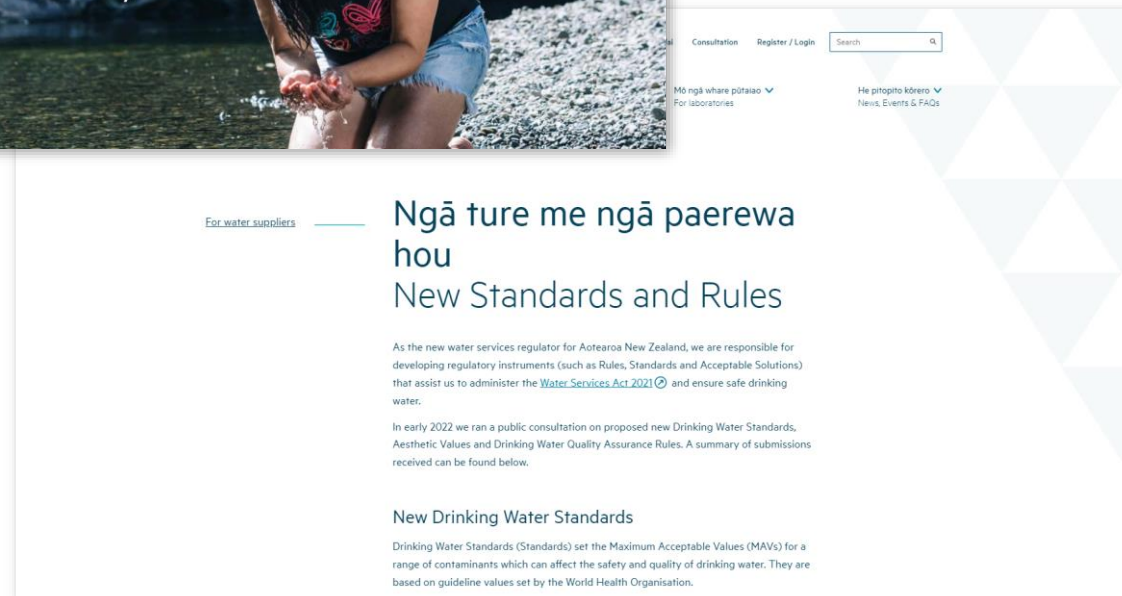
i Consultation Register / Login Search

Mō ngā whare pūtaiao
For laboratories

He pitopito kōrero
News, Events & FAQs

For water suppliers

Ngā ture me ngā paerewa hou
New Standards and Rules

As the new water services regulator for Aotearoa New Zealand, we are responsible for developing regulatory instruments (such as Rules, Standards and Acceptable Solutions) that assist us to administer the Water Services Act 2021 and ensure safe drinking water.

In early 2022 we ran a public consultation on proposed new Drinking Water Standards, Aesthetic Values and Drinking Water Quality Assurance Rules. A summary of submissions received can be found below.

New Drinking Water Standards

Drinking Water Standards (Standards) set the Maximum Acceptable Values (MAVs) for a range of contaminants which can affect the safety and quality of drinking water. They are based on guideline values set by the World Health Organisation.